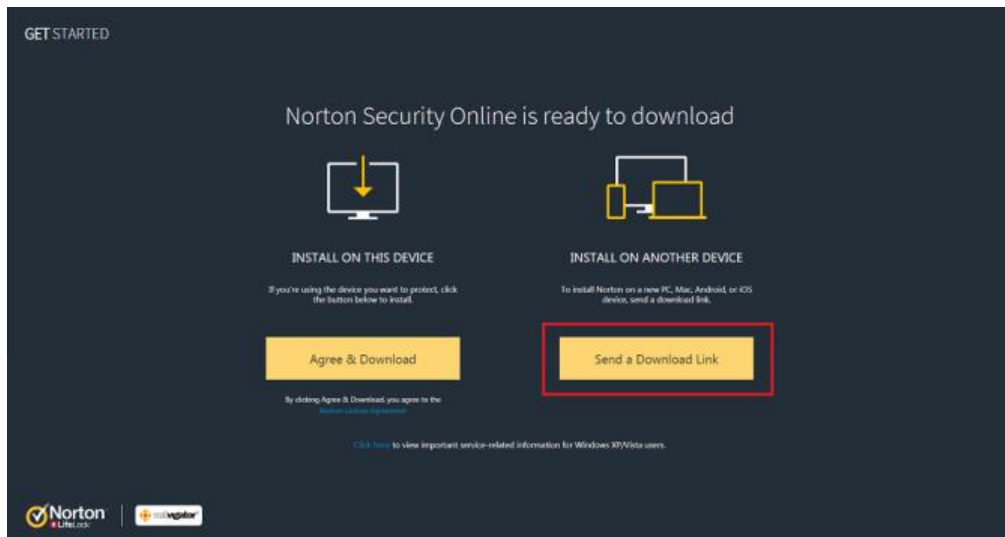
GET STARTED

Norton Security Online is ready to download

INSTALL ON THIS DEVICE

If you're using the device you want to protect, click the button below to install.

Agree & Download

By clicking Agree & Download, you agree to the Norton License Agreement

INSTALL ON ANOTHER DEVICE

To install Norton on a new PC, Mac, Android, or iOS device, send a download link.

Send a Download Link

Click here to view important service-related information for Windows XP/Vista users.

Norton LifeLock | safevigator